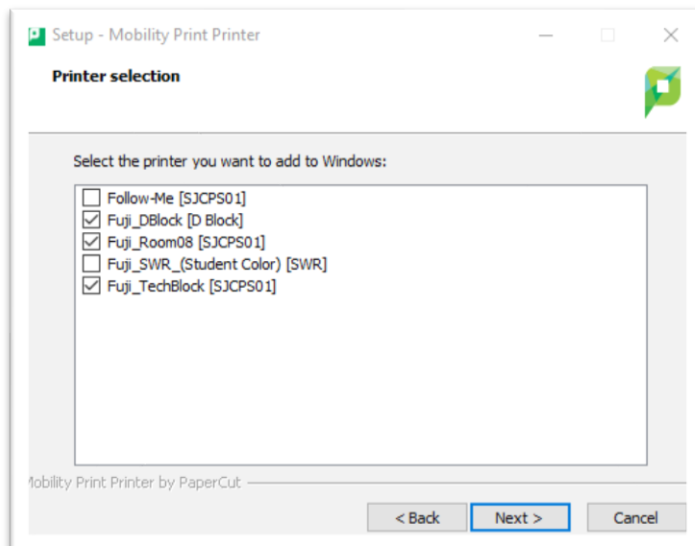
Setup - Mobility Print Printer

Printer selection

Select the printer you want to add to Windows:

Follow-Me [SJCPS01]
Fuji_DBlock [D Block]
Fuji_Room08 [SJCPS01]
Fuji_SWR_(Student Color) [SWR]
Fuji_TechBlock [SJCPS01]

obility Print Printer by PaperCut

< Back
Next >
Cancel